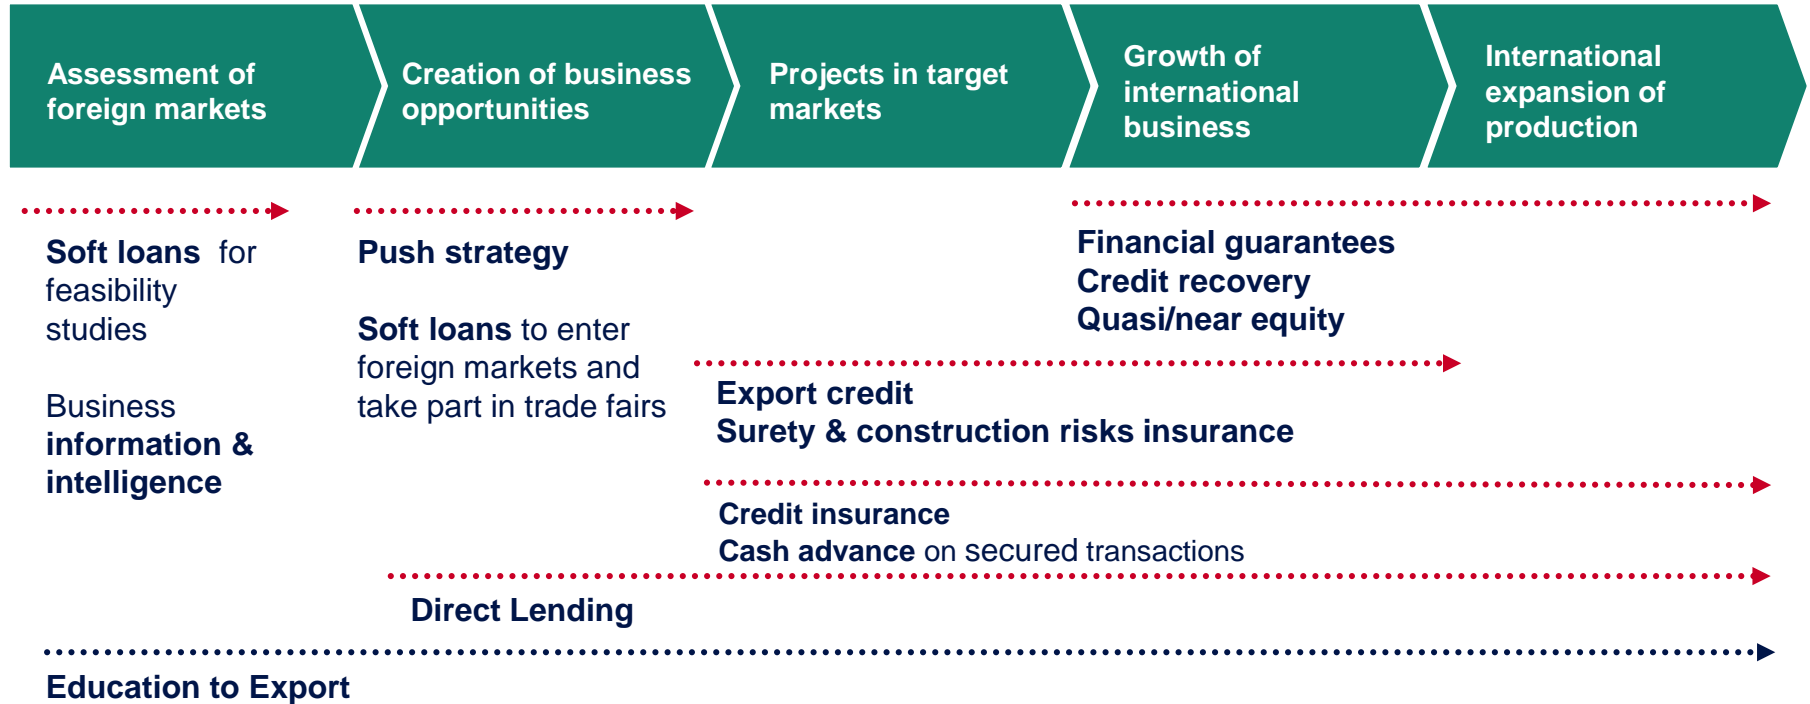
Assessment of foreign markets

Creation of business opportunities

Projects in target markets

Growth of international business

International expansion of production

Soft loans for feasibility studies

Business information & intelligence

Push strategy

Soft loans to enter foreign markets and take part in trade fairs

Financial guarantees
Credit recovery
Quasi/near equity

Export credit
Surety & construction risks insurance

Credit insurance
Cash advance on secured transactions

Direct Lending

Education to Export